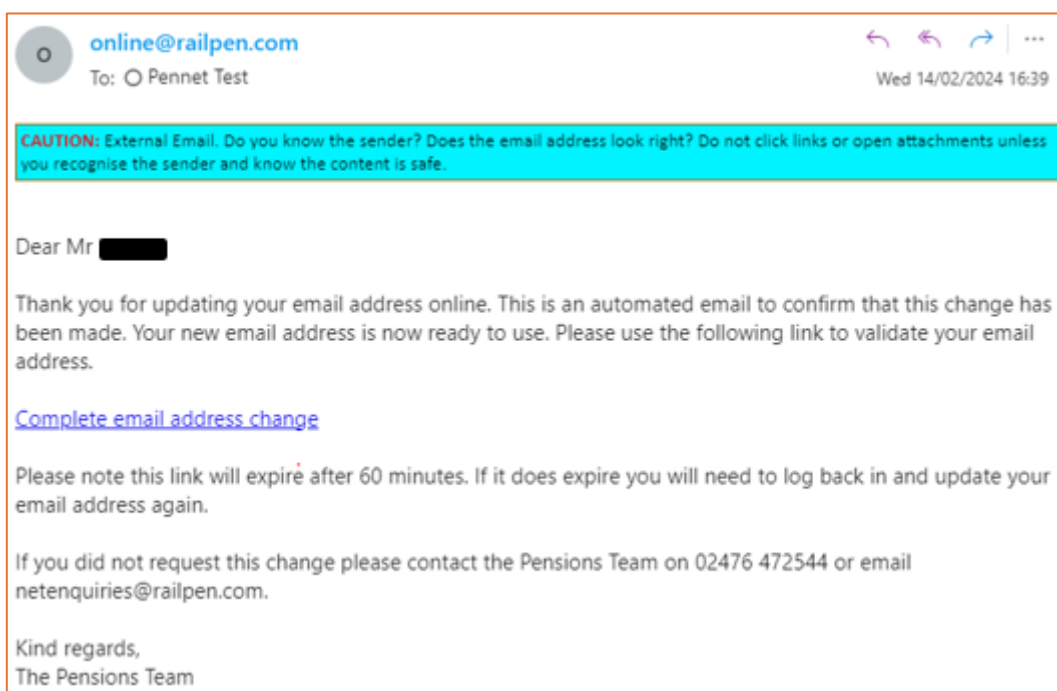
O

online@railpen.com

To: O Pennet Test

Wed 14/02/2024 16:39

CAUTION: External Email. Do you know the sender? Does the email address look right? Do not click links or open attachments unless you recognise the sender and know the content is safe.

Dear Mr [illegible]

Thank you for updating your email address online. This is an automated email to confirm that this change has been made. Your new email address is now ready to use. Please use the following link to validate your email address.

Complete email address change

Please note this link will expire after 60 minutes. If it does expire you will need to log back in and update your email address again.

If you did not request this change please contact the Pensions Team on 02476 472544 or email netenquiries@railpen.com.

Kind regards,
The Pensions Team